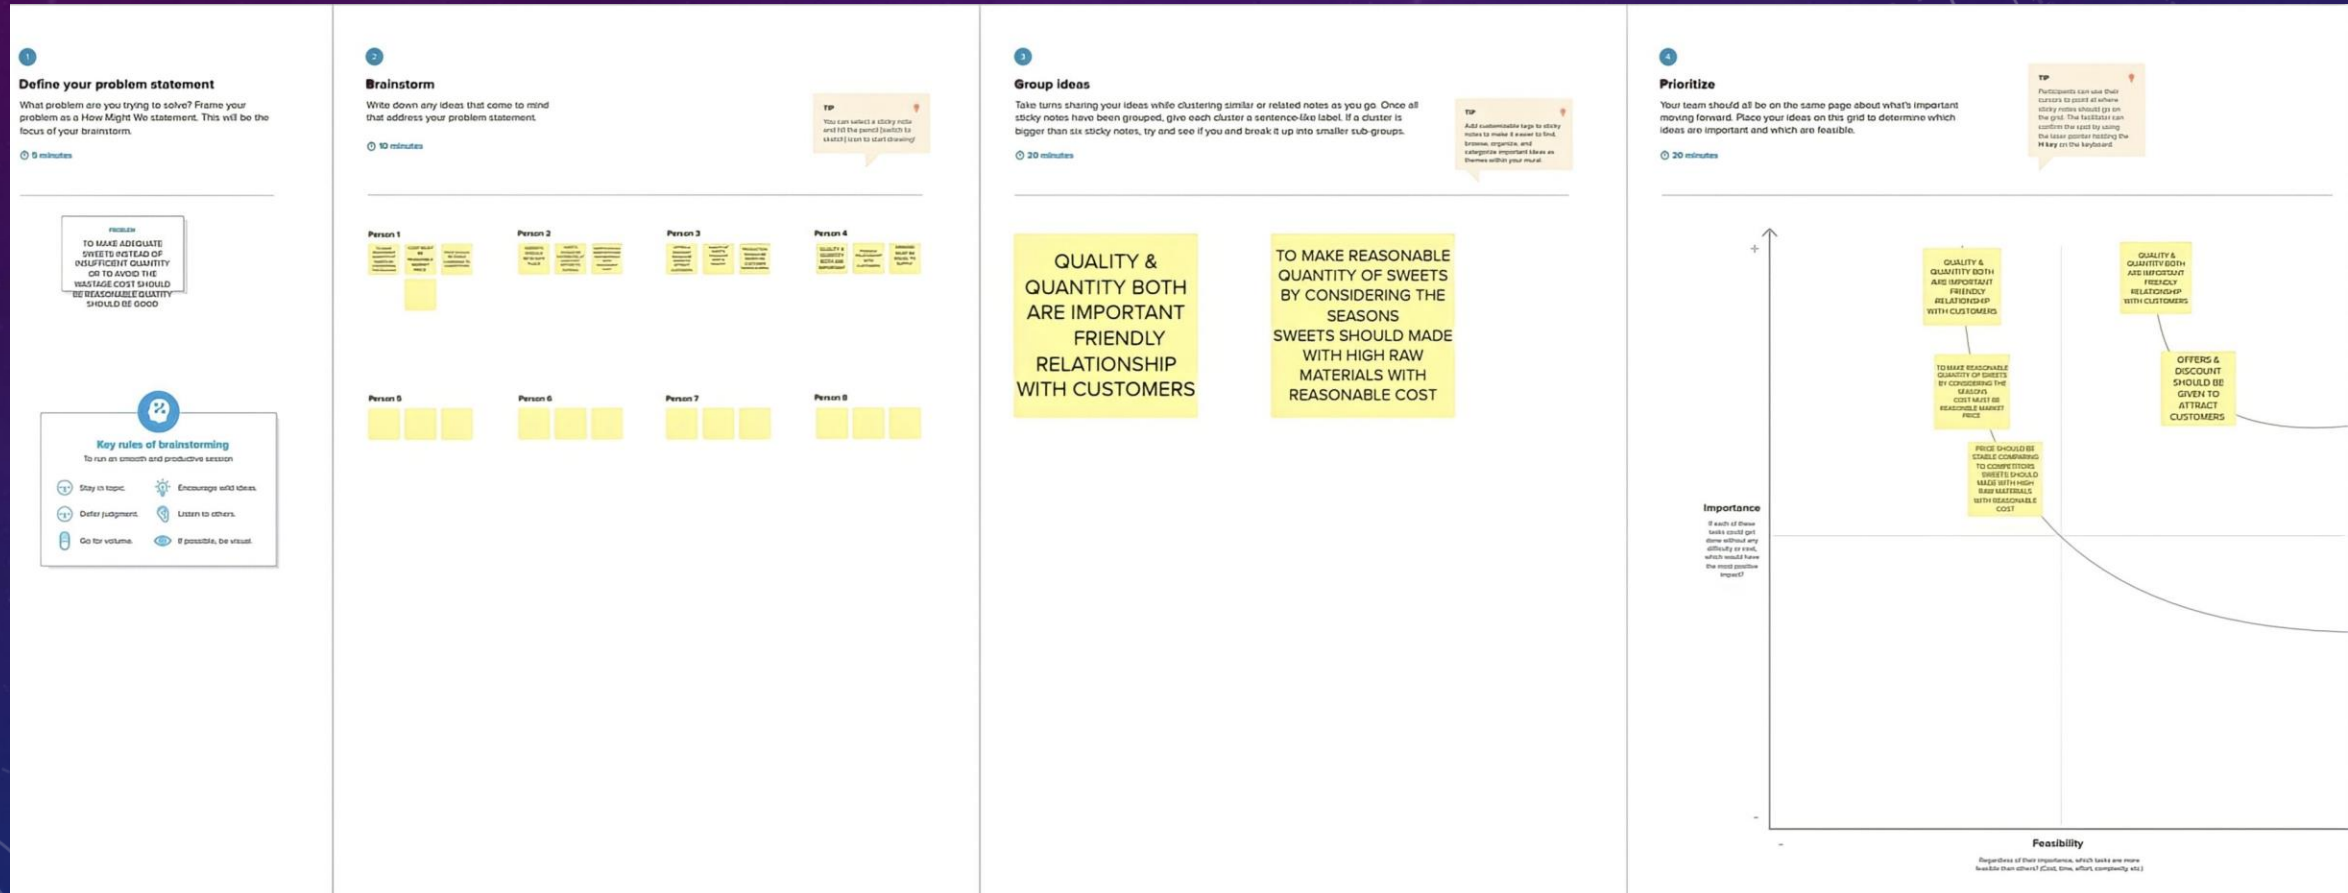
1

Define your problem statement

What problem are you trying to solve? Frame your problem as a How Might We statement. This will be the focus of your brainstorm.

5 minutes

PROBLEM

TO MAKE ADEQUATE SWEETS INSTEAD OF INSUFFICENT QUANTITY OR TO AVOID THE WASTAGE COST SHOULD BE REASONABLE QUATITY SHOULD BE GOOD

Key rules of brainstorming

To run an smooth and productive session

Stay in topic.

Encourage wild ideas.

Defer judgment.

Listen to others.

Go for volume.

If possible, be visual.

2

Brainstorm

Write down any ideas that come to mind that address your problem statement.

10 minutes

TIP

You can select a sticky note and hit the pencil [switch to sketch] icon to start drawing!

Person 1

Person 2

Person 3

Person 4

Person 5

Person 6

Person 7

Person 8

3

Group ideas

Take turns sharing your ideas while clustering similar or related notes as you go. Once all sticky notes have been grouped, give each cluster a sentence-like label. If a cluster is bigger than six sticky notes, try and see if you and break it up into smaller sub-groups.

20 minutes

TIP

Add customizable tags to sticky notes to make it easier to find, browse, organize, and categorize important ideas as themes within your mural.

QUALITY & QUANTITY BOTH ARE IMPORTANT FRIENDLY RELATIONSHIP WITH CUSTOMERS

TO MAKE REASONABLE QUANTITY OF SWEETS BY CONSIDERING THE SEASONS SWEETS SHOULD MADE WITH HIGH RAW MATERIALS WITH REASONABLE COST

4

Prioritize

Your team should all be on the same page about what's important moving forward. Place your ideas on this grid to determine which ideas are important and which are feasible.

20 minutes

TIP

Participants can use their cursors to point at where sticky notes should go on the grid. The facilitator can confirm the spot by using the laser pointer holding the H key on the keyboard.

+

QUALITY & QUANTITY BOTH ARE IMPORTANT FRIENDLY RELATIONSHIP WITH CUSTOMERS

QUALITY & QUANTITY BOTH ARE IMPORTANT FRIENDLY RELATIONSHIP WITH CUSTOMERS

TO MAKE REASONABLE QUANTITY OF SWEETS BY CONSIDERING THE SEASONS COST MUST BE REASONABLE MARKET PRICE

OFFERS & DISCOUNT SHOULD BE GIVEN TO ATTRACT CUSTOMERS

PRICE SHOULD BE STABLE COMPARING TO COMPETITORS SWEETS SHOULD MADE WITH HIGH RAW MATERIALS WITH REASONABLE COST

Importance

If each of these tasks could get done without any difficulty or cost, which would have the most positive impact?

-

-

Feasibility

Regardless of their importance, which tasks are more feasible than others? (Cost, time, effort, complexity, etc.)